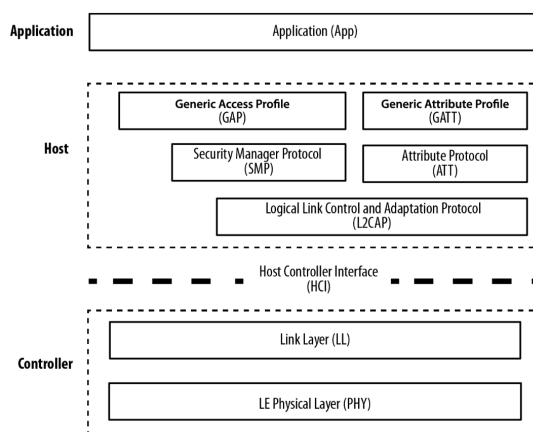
Application

Application (App)

Host

Generic Access Profile
(GAP)

Generic Attribute Profile
(GATT)

Security Manager Protocol
(SMP)

Attribute Protocol
(ATT)

Logical Link Control and Adaptation Protocol
(L2CAP)

Host Controller Interface
(HCI)

Controller

Link Layer (LL)

LE Physical Layer (PHY)